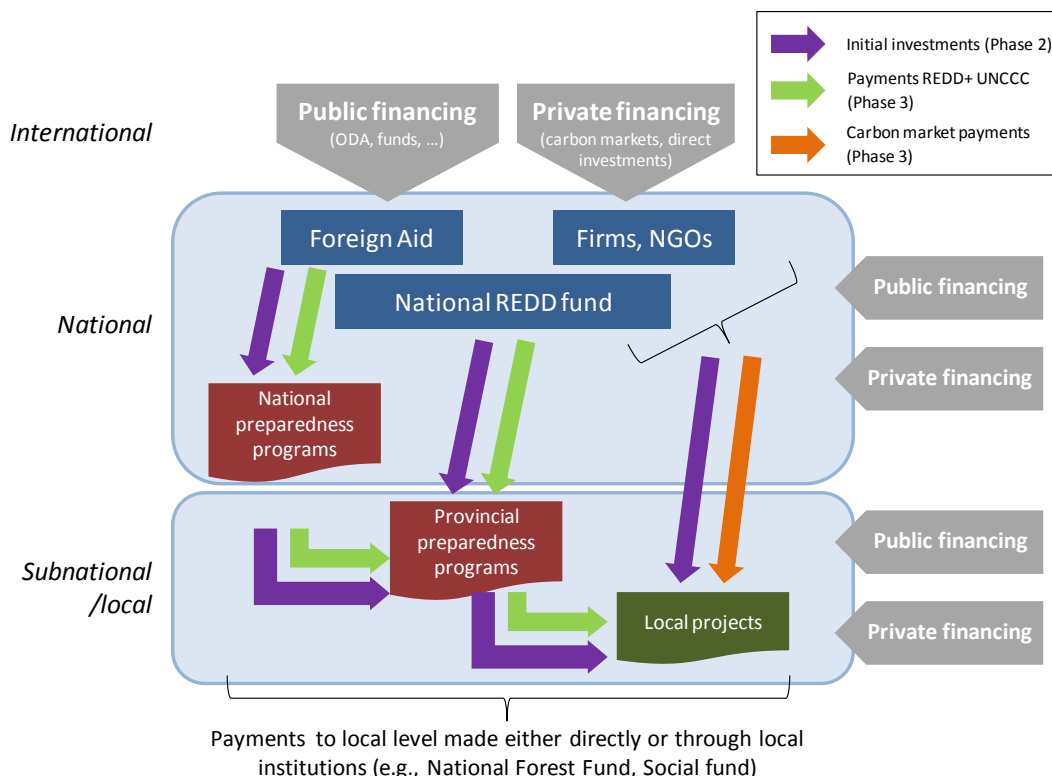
Initial investments (Phase 2)

Payments REDD+ UNCCC (Phase 3)

Carbon market payments (Phase 3)

International

Public financing
(ODA, funds, ...)

Private financing
(carbon markets, direct investments)

Foreign Aid

Firms, NGOs

National REDD fund

Public financing

National

Private financing

National preparedness programs

Provincial preparedness programs

Public financing

Subnational /local

Local projects

Private financing

Payments to local level made either directly or through local institutions (e.g., National Forest Fund, Social fund)